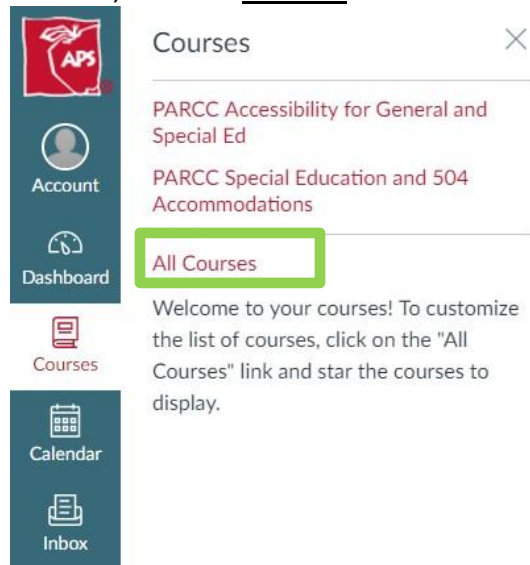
APS

Account

Dashboard

Courses

Calendar

Inbox

Courses

×

PARCC Accessibility for General and Special Ed

PARCC Special Education and 504 Accommodations

All Courses

Welcome to your courses! To customize the list of courses, click on the "All Courses" link and star the courses to display.